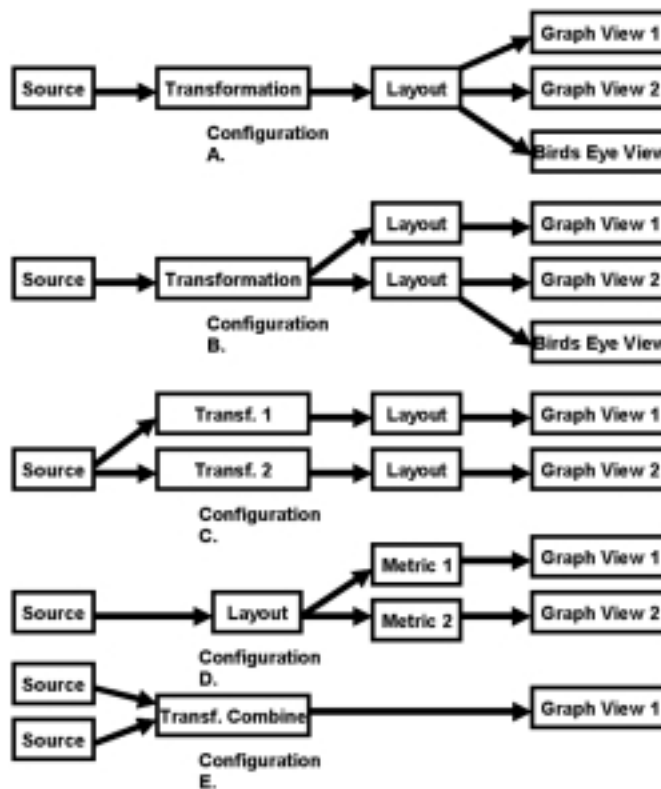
Source
Transformation
Layout
Graph View 1
Graph View 2
Birds Eye View
Configuration A.

Source
Transformation
Layout
Layout
Graph View 1
Graph View 2
Birds Eye View
Configuration B.

Source
Transf. 1
Transf. 2
Layout
Layout
Graph View 1
Graph View 2
Configuration C.

Source
Layout
Metric 1
Metric 2
Graph View 1
Graph View 2
Configuration D.

Source
Source
Transf. Combine
Graph View 1
Configuration E.